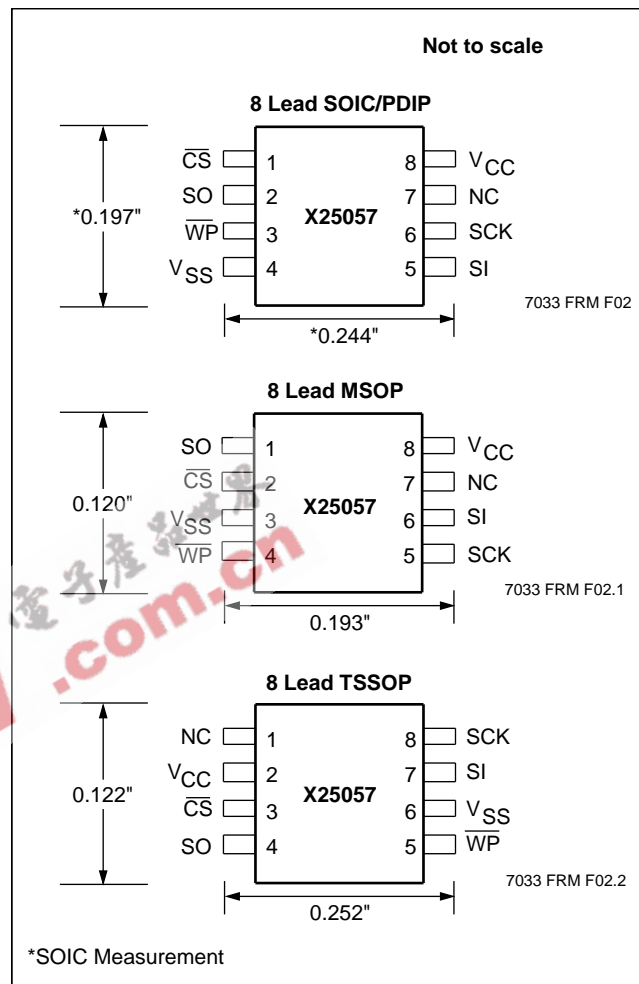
Not to scale

8 Lead SOIC/PDIP

$\overline{CS}$ 1
SO 2
$\overline{WP}$ 3
$V_{SS}$ 4

X25057

8 $V_{CC}$
7 NC
6 SCK
5 SI

*0.197"

*0.244"

7033 FRM F02

8 Lead MSOP

SO 1
$\overline{CS}$ 2
$V_{SS}$ 3
$\overline{WP}$ 4

X25057

8 $V_{CC}$
7 NC
6 SI
5 SCK

0.120"

0.193"

7033 FRM F02.1

.com.cn

8 Lead TSSOP

NC 1
$V_{CC}$ 2
$\overline{CS}$ 3
SO 4

X25057

8 SCK
7 SI
6 $V_{SS}$
5 $\overline{WP}$

0.122"

0.252"

7033 FRM F02.2

*SOIC Measurement